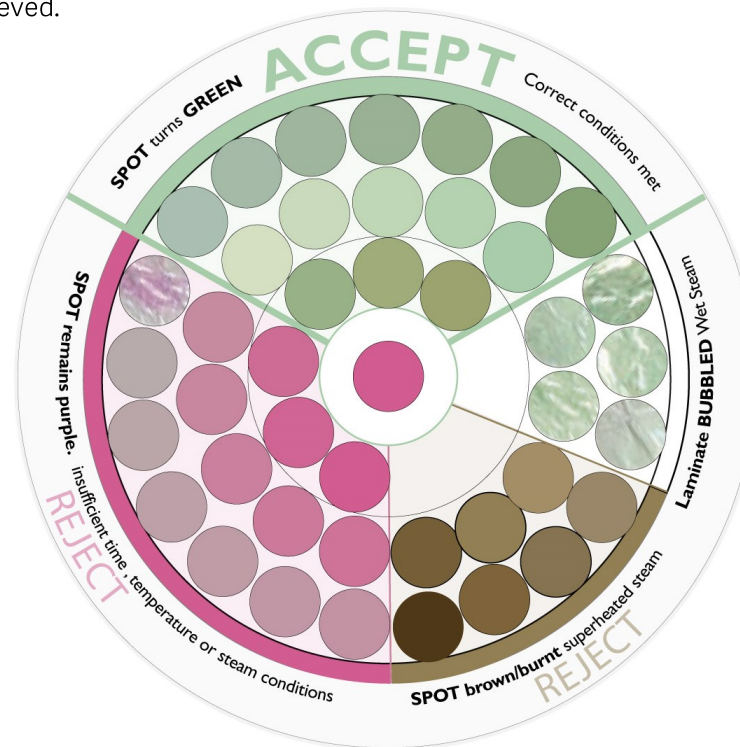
eved.

ACCEPT

SPOT turns GREEN

Correct conditions met

Laminate BUBBLED Wet Steam

SPOT brown/burnt superheated steam

REJECT

SPOT remains purple.

insufficient time, temperature or steam conditions

REJECT